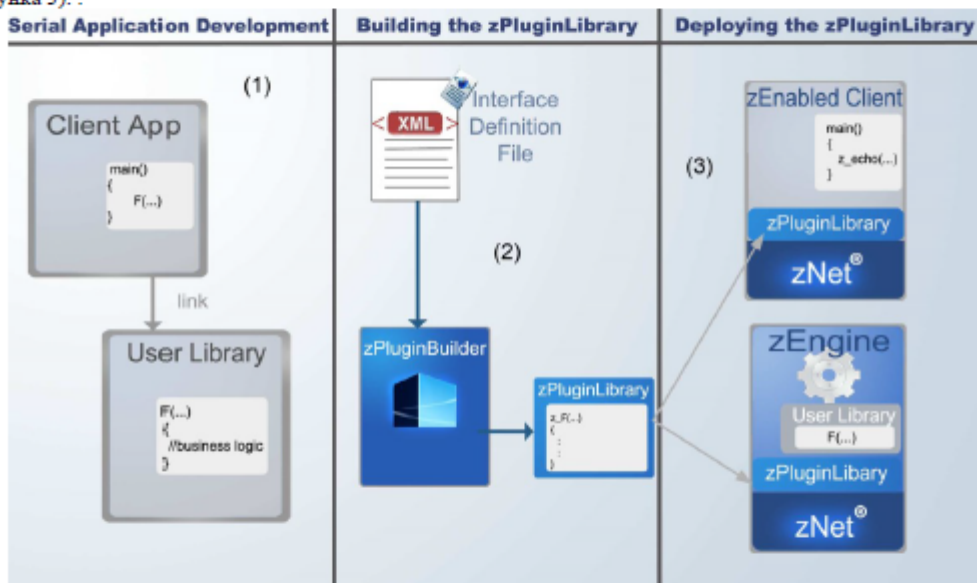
Serial Application Development | Building the zPluginLibrary | Deploying the zPluginLibrary

(1)

Client App

main()
{
F(...)
}

link

User Library

F(...)
{
//business logic
}

XML

Interface Definition File

(2)

zPluginBuilder

zPluginLibrary

z_F(...)
{
:
:
}

(3)

zEnabled Client

main()
{
z_echo(...)
}

zPluginLibrary

zNet®

zEngine

User Library

F(...)

zPluginLibary

zNet®